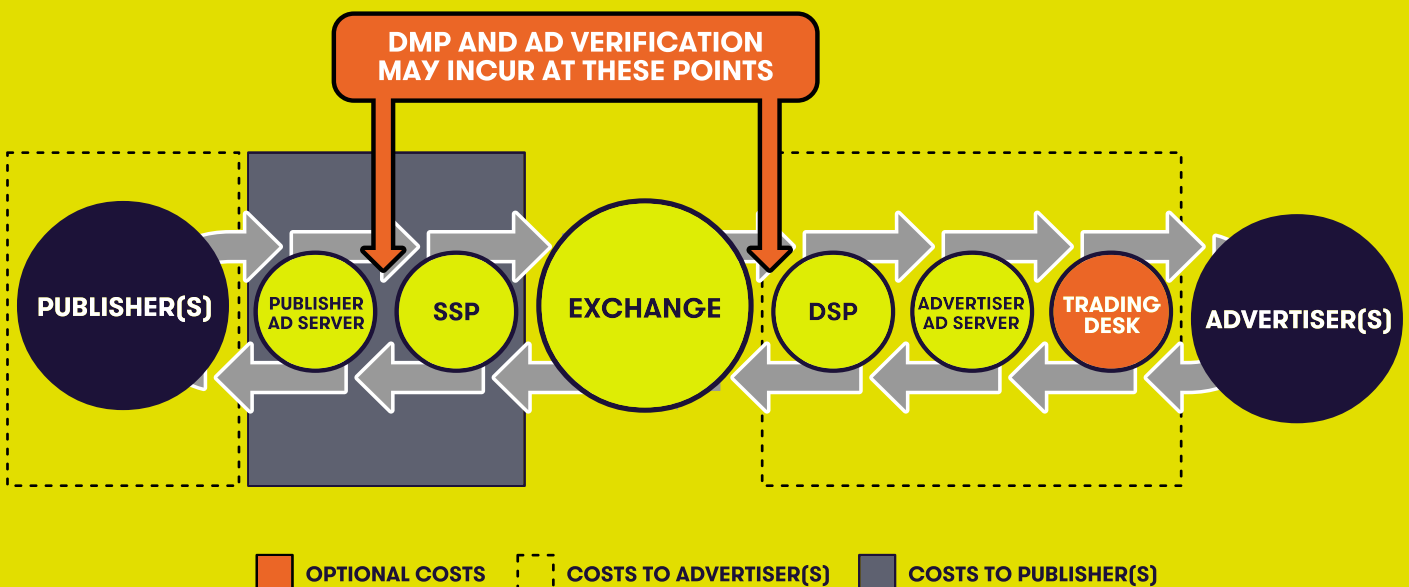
DMP AND AD VERIFICATION MAY INCUR AT THESE POINTS

PUBLISHER(S)

PUBLISHER AD SERVER

SSP

EXCHANGE

DSP

ADVERTISER AD SERVER

TRADING DESK

ADVERTISER(S)

OPTIONAL COSTS

COSTS TO ADVERTISER(S)

COSTS TO PUBLISHER(S)